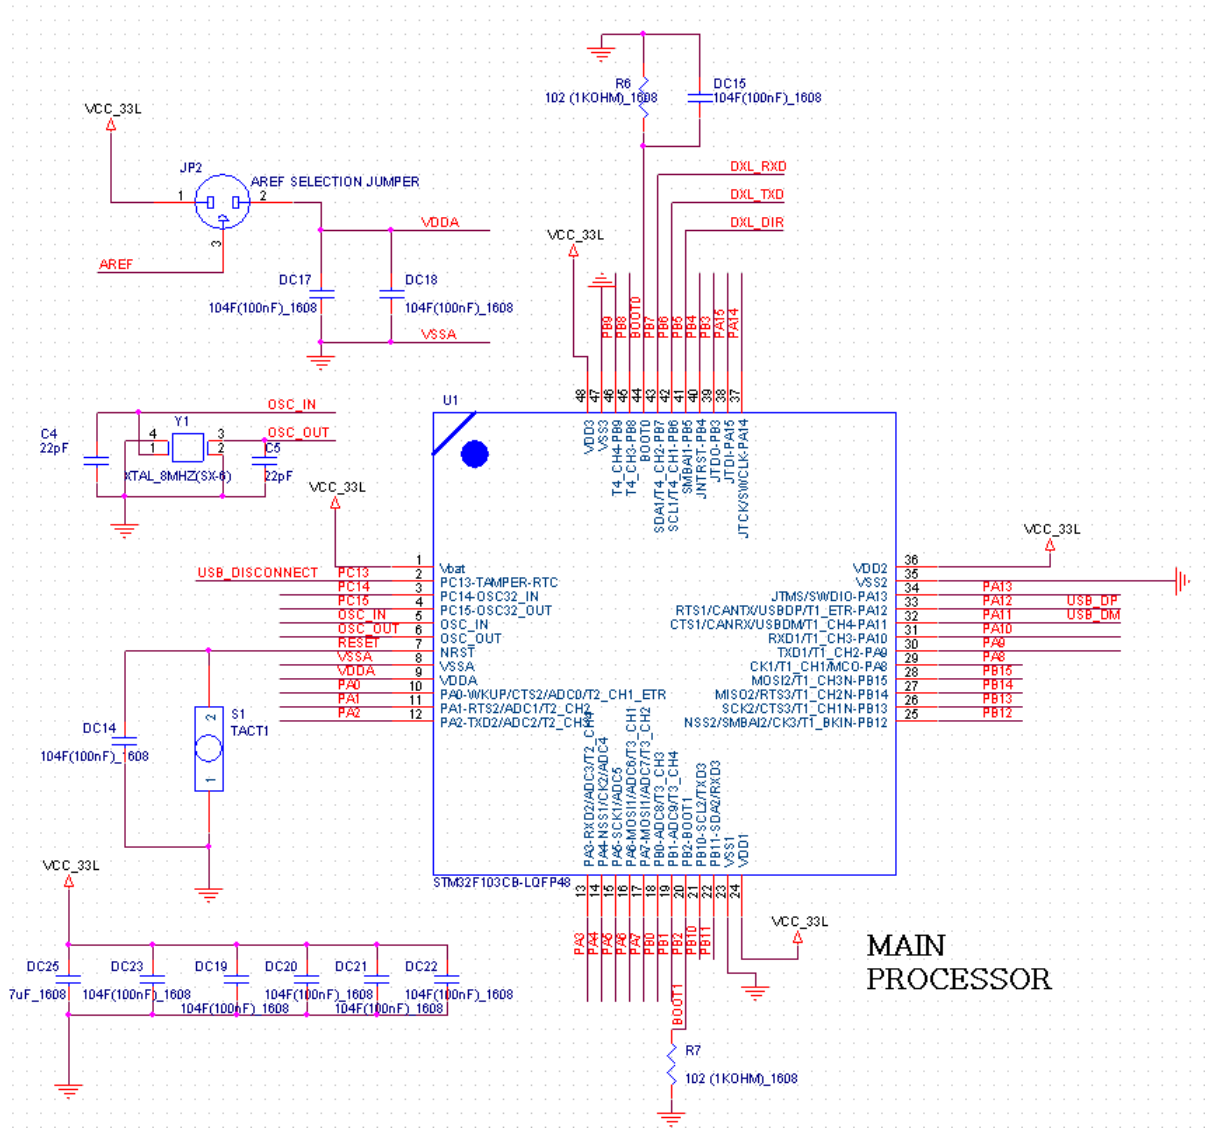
R6
102 (1KOHM)_1608
DC15
104F(100nF)_1608
DXL_RXD
DXL_TXD
DXL_DIR
VCC_33L
JP2
AREF SELECTION JUMPER
1
2
3
AREF
VDDA
DC17
DC18
104F(100nF)_1608
104F(100nF)_1608
VSSA
VCC_33L
PB9
PB8
BOOT0
PB7
PB6
PB5
PB4
PB3
PA15
PA14
48 47 46 45 44 43 42 41 40 39 38 37
VDD3
VSS3
T4_CH4-PB9
T4_CH3-PB8
BOOT0
SDA1/T4_CH2-PB7
SCL1/T4_CH1-PB6
SMBAI1-PB5
JNTRST-PB4
JTDO-PB3
JTDI-PA15
JTCK/SWCLK-PA14
U1
C4
22pF
Y1
OSC_IN
OSC_OUT
4
3
1
2
C5
22pF
XTAL_8MHZ(SX-8)
VCC_33L
USB_DISCONNECT
PC13
PC14
PC15
OSC_IN
OSC_OUT
RESET
VSSA
VDDA
PA0
PA1
PA2
1
2
3
4
5
6
7
8
9
10
11
12
Vbat
PC13-TAMPER-RTC
PC14-OSC32_IN
PC15-OSC32_OUT
OSC_IN
OSC_OUT
NRST
VSSA
VDDA
PA0-WKUP/CTS2/ADC0/T2_CH1_ETR
PA1-RTS2/ADC1/T2_CH2
PA2-TXD2/ADC2/T2_CH3
DC14
104F(100nF)_1608
S1
TACT1
2
1
VCC_33L
VDD2
VSS2
JTMS/SWDIO-PA13
RTS1/CANTX/USBDP/T1_ETR-PA12
CTS1/CANRX/USBDM/T1_CH4-PA11
RXD1/T1_CH3-PA10
TXD1/T1_CH2-PA9
CK1/T1_CH1/MCO-PA8
MOSI2/T1_CH3N-PB15
MISO2/RTS3/T1_CH2N-PB14
SCK2/CTS3/T1_CH1N-PB13
NSS2/SMBAI2/CK3/T1_BKIN-PB12
36
35
34
33
32
31
30
29
28
27
26
25
PA13
PA12
PA11
PA10
PA9
PA8
PB15
PB14
PB13
PB12
USB_DP
USB_DM
PA3-RXD2/ADC3/T2_CH4
PA4-NSS1/CK2/ADC4
PA5-SCK1/ADC5
PA6-MISO1/ADC6/T3_CH1
PA7-MOSI1/ADC7/T3_CH2
PB0-ADC8/T3_CH3
PB1-ADC9/T3_CH4
PB2-BOOT1
PB10-SCL2/TXD3
PB11-SDA2/RXD3
VSS1
VDD1
STM32F103CB-LQFP48
13 14 15 16 17 18 19 20 21 22 23 24
VCC_33L
PA3
PA4
PA5
PA6
PA7
PB0
PB1
PB2
PB10
PB11
MAIN
PROCESSOR
VCC_33L
DC25
DC23
DC19
DC20
DC21
DC22
7uF_1608
104F(100nF)_1608
104F(100nF)_1608
104F(100nF)_1608
104F(100nF)_1608
104F(100nF)_1608
104F(100nF)_1608
BOOT1
R7
102 (1KOHM)_1608